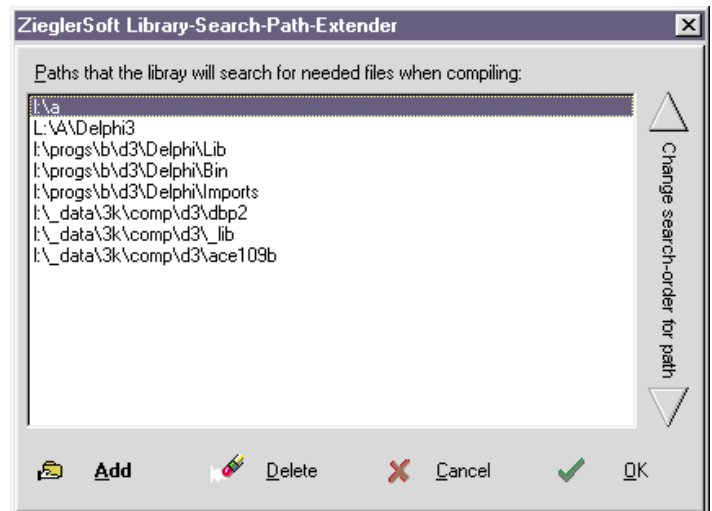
ZieglerSoft Library-Search-Path-Extender

Paths that the libray will search for needed files when compiling:

l:\a
L:\A\Delphi3
l:\progs\b\d3\Delphi\Lib
l:\progs\b\d3\Delphi\Bin
l:\progs\b\d3\Delphi\Imports
l:\_data\3k\comp\d3\dbp2
l:\_data\3k\comp\d3\_lib
l:\_data\3k\comp\d3\ace109b

Change search-order for path

Add Delete Cancel OK